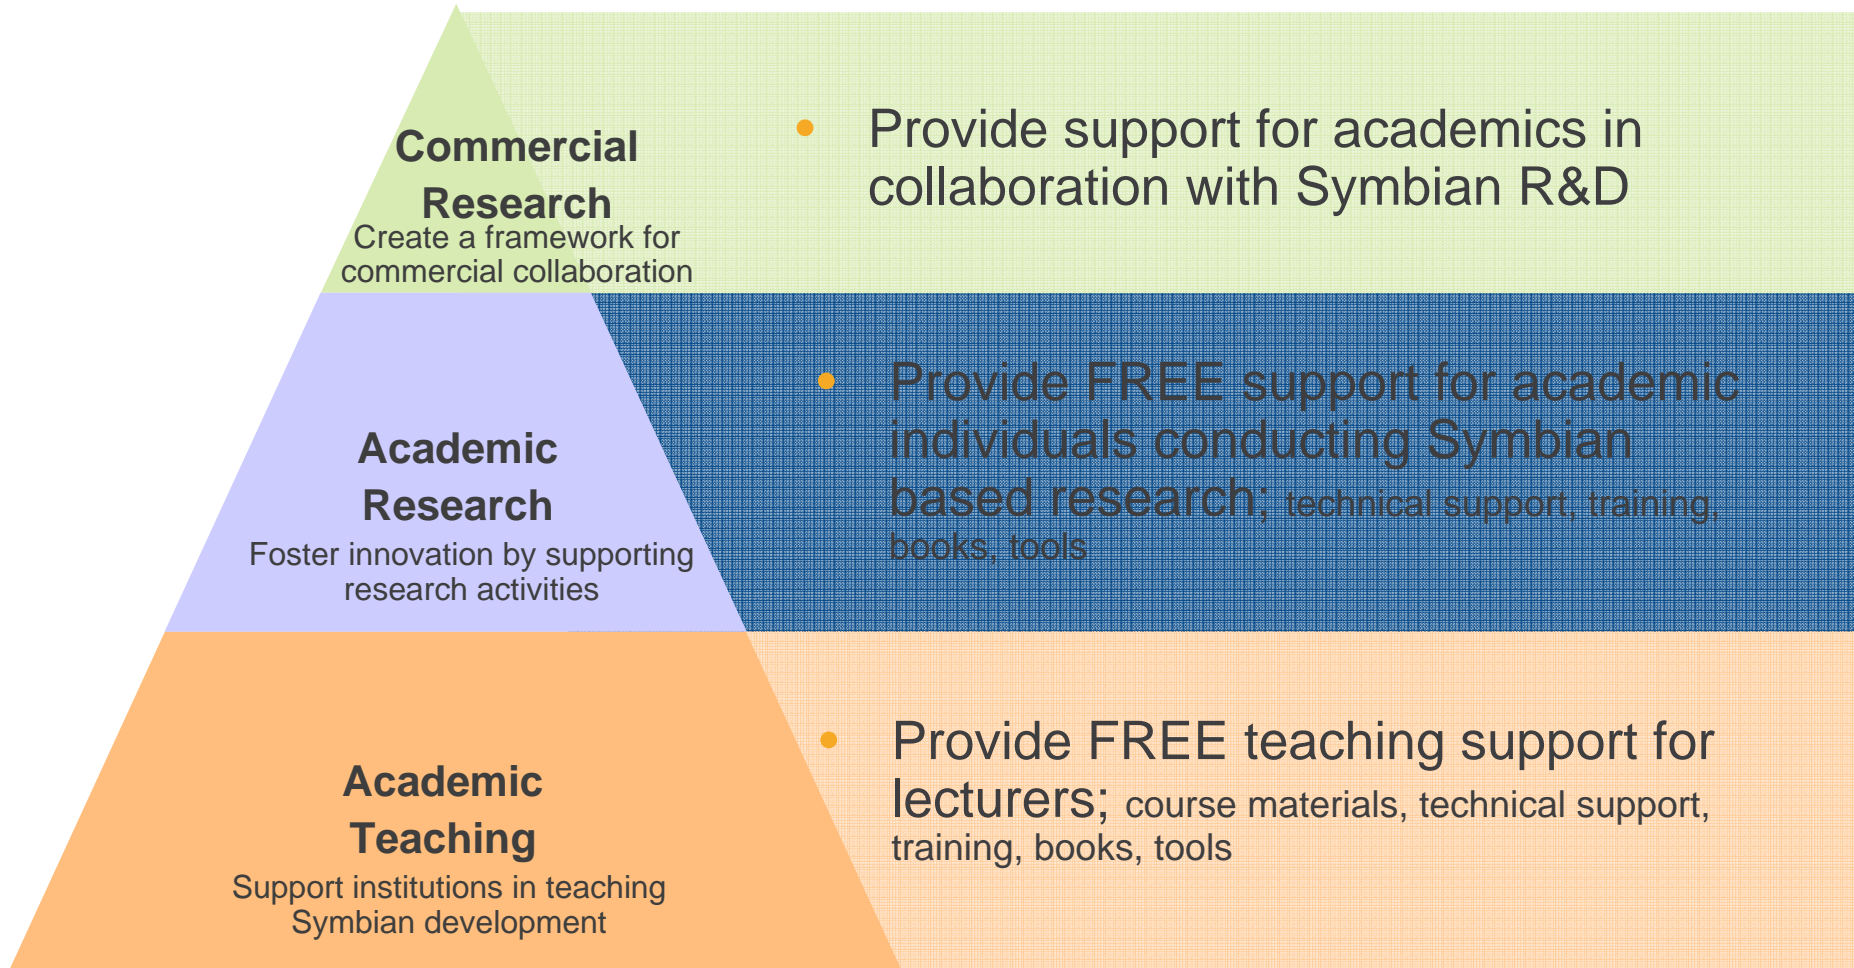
Commercial Research

Create a framework for commercial collaboration

Academic Research

Foster innovation by supporting research activities

Academic Teaching

Support institutions in teaching Symbian development

• Provide support for academics in collaboration with Symbian R&D

• Provide FREE support for academic individuals conducting Symbian based research; technical support, training, books, tools

• Provide FREE teaching support for lecturers; course materials, technical support, training, books, tools